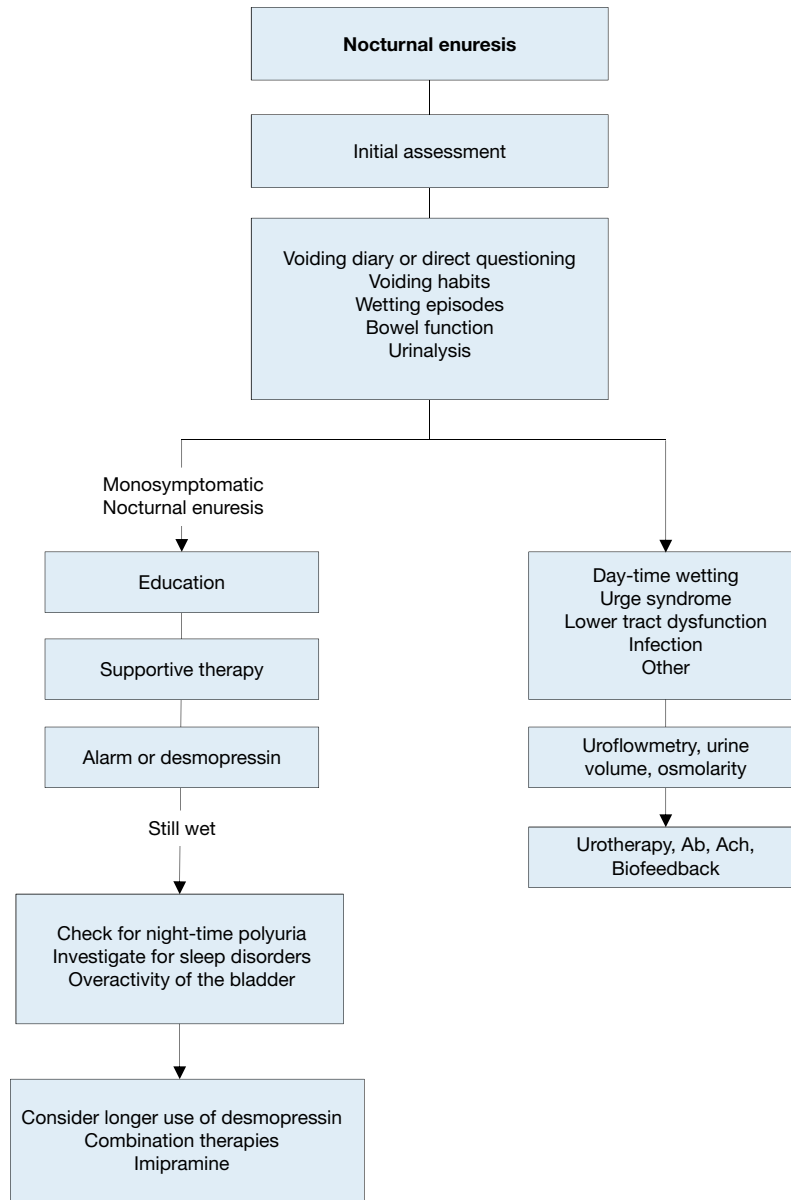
**Nocturnal enuresis**

Initial assessment

Voiding diary or direct questioning
Voiding habits
Wetting episodes
Bowel function
Urinalysis

Monosymptomatic
Nocturnal enuresis

Education

Supportive therapy

Alarm or desmopressin

Still wet

Check for night-time polyuria
Investigate for sleep disorders
Overactivity of the bladder

Consider longer use of desmopressin
Combination therapies
Imipramine

Day-time wetting
Urge syndrome
Lower tract dysfunction
Infection
Other

Uroflowmetry, urine volume, osmolarity

Urotherapy, Ab, Ach, Biofeedback